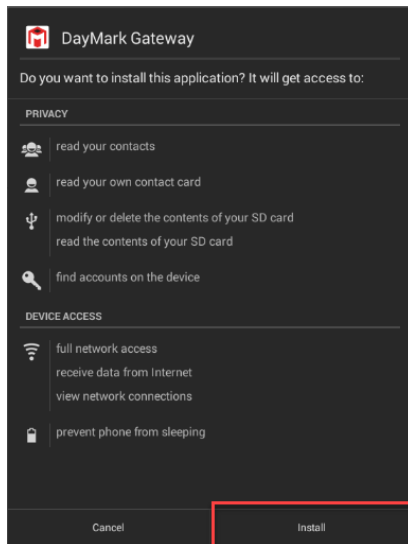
DayMark Gateway

Do you want to install this application? It will get access to:

PRIVACY

read your contacts

read your own contact card

modify or delete the contents of your SD card

read the contents of your SD card

find accounts on the device

DEVICE ACCESS

full network access

receive data from Internet

view network connections

prevent phone from sleeping

Cancel

Install